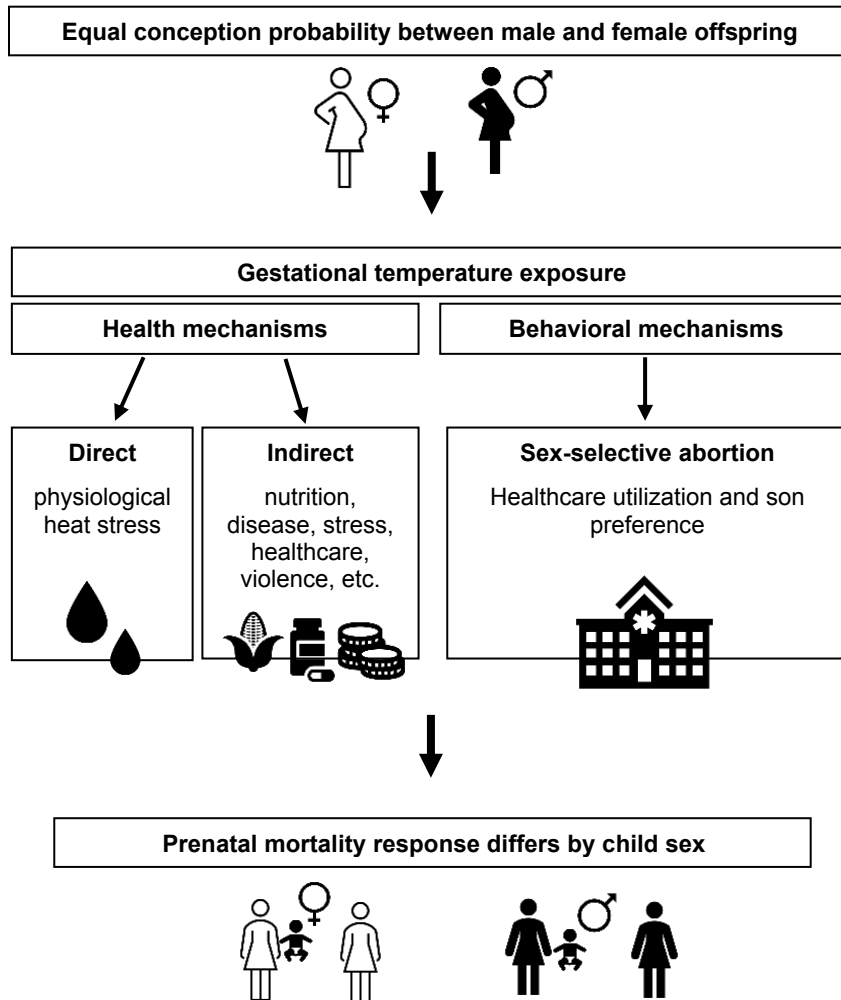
Equal conception probability between male and female offspring

Gestational temperature exposure

Health mechanisms

Behavioral mechanisms

Direct

physiological heat stress

Indirect

nutrition, disease, stress, healthcare, violence, etc.

Sex-selective abortion

Healthcare utilization and son preference

Prenatal mortality response differs by child sex